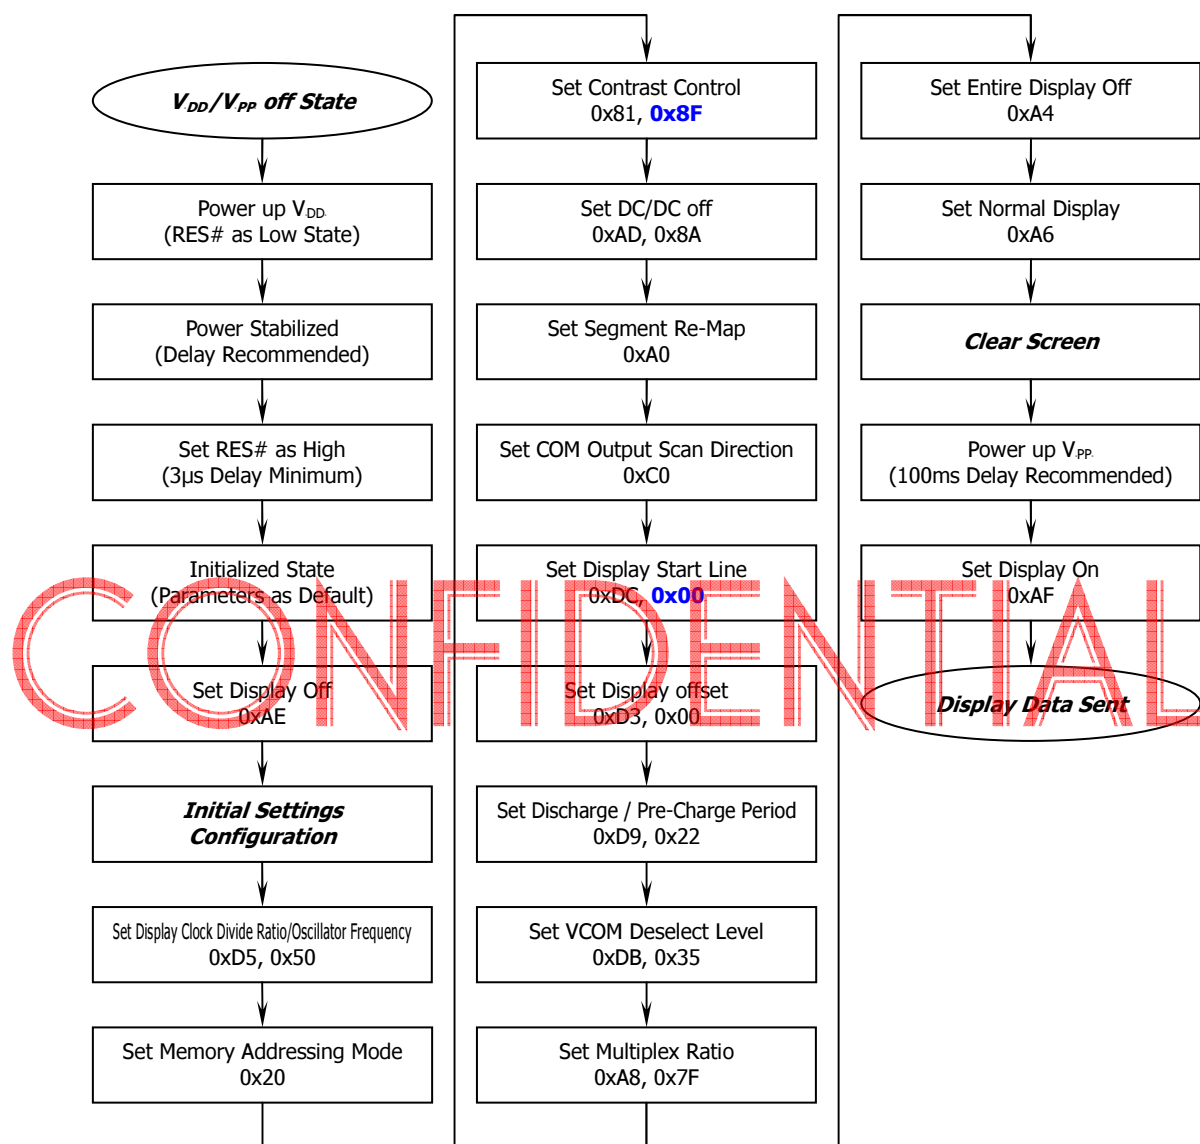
$V_{DD}/V_{PP}$ off State

Power up $V_{DD}$
(RES# as Low State)

Power Stabilized
(Delay Recommended)

Set RES# as High
(3μs Delay Minimum)

Initialized State
(Parameters as Default)

Set Display Off
0xAE

Initial Settings Configuration

Set Display Clock Divide Ratio/Oscillator Frequency
0xD5, 0x50

Set Memory Addressing Mode
0x20

Set Contrast Control
0x81, 0x8F

Set DC/DC off
0xAD, 0x8A

Set Segment Re-Map
0xA0

Set COM Output Scan Direction
0xC0

Set Display Start Line
0xDC, 0x00

Set Display offset
0xD3, 0x00

Set Discharge / Pre-Charge Period
0xD9, 0x22

Set VCOM Deselect Level
0xDB, 0x35

Set Multiplex Ratio
0xA8, 0x7F

Set Entire Display Off
0xA4

Set Normal Display
0xA6

Clear Screen

Power up $V_{PP}$
(100ms Delay Recommended)

Set Display On
0xAF

Display Data Sent

CONFIDENTIAL